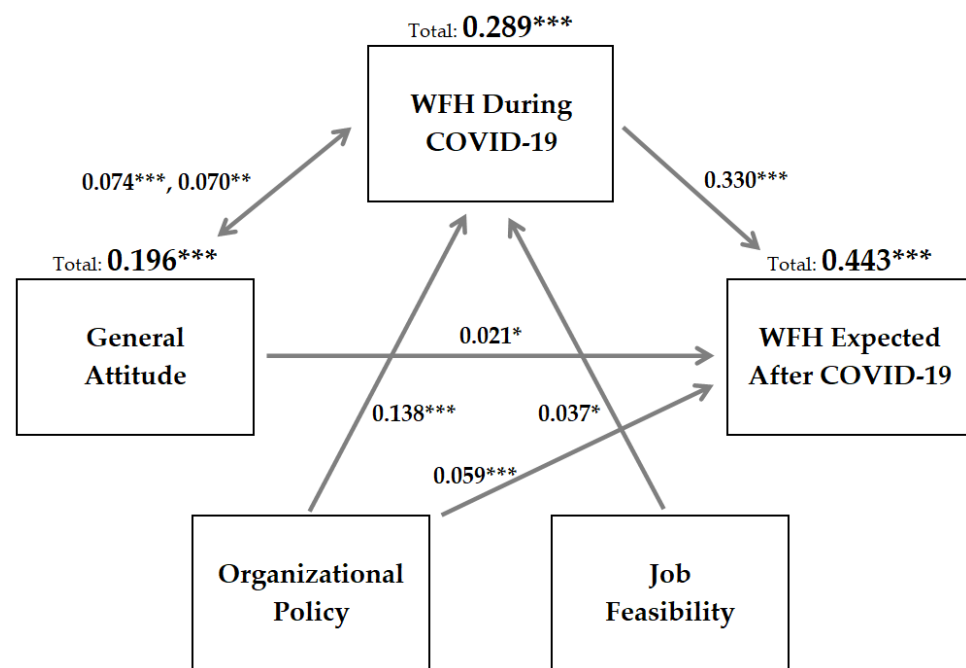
Total: 0.289***

WFH During COVID-19

0.074***, 0.070**

0.330***

Total: 0.196***

Total: 0.443***

General Attitude

0.021*

WFH Expected After COVID-19

0.138***

0.037*

0.059***

Organizational Policy

Job Feasibility